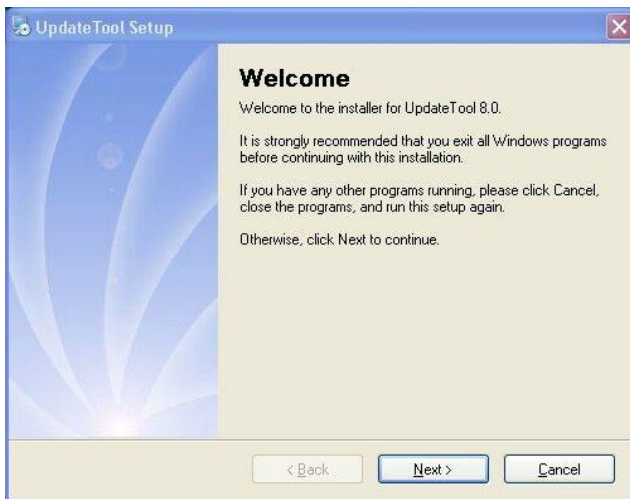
UpdateTool Setup

Welcome

Welcome to the installer for UpdateTool 8.0.

It is strongly recommended that you exit all Windows programs before continuing with this installation.

If you have any other programs running, please click Cancel, close the programs, and run this setup again.

Otherwise, click Next to continue.

< Back

Next >

Cancel